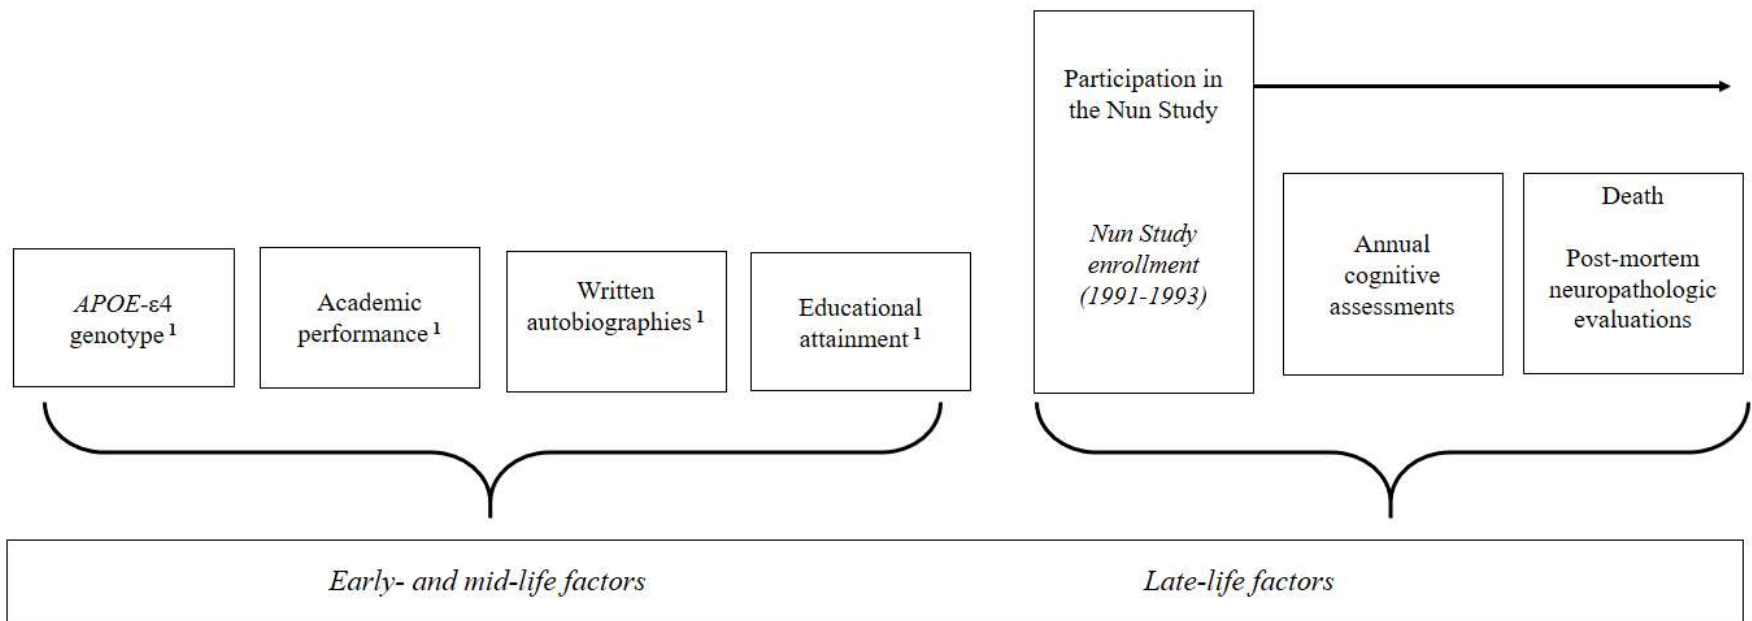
Participation in the Nun Study

Nun Study enrollment (1991-1993)

Annual cognitive assessments

Death

Post-mortem neuropathologic evaluations

APOE-ε4 genotype $^1$

Academic performance $^1$

Written autobiographies $^1$

Educational attainment $^1$

Early- and mid-life factors

Late-life factors